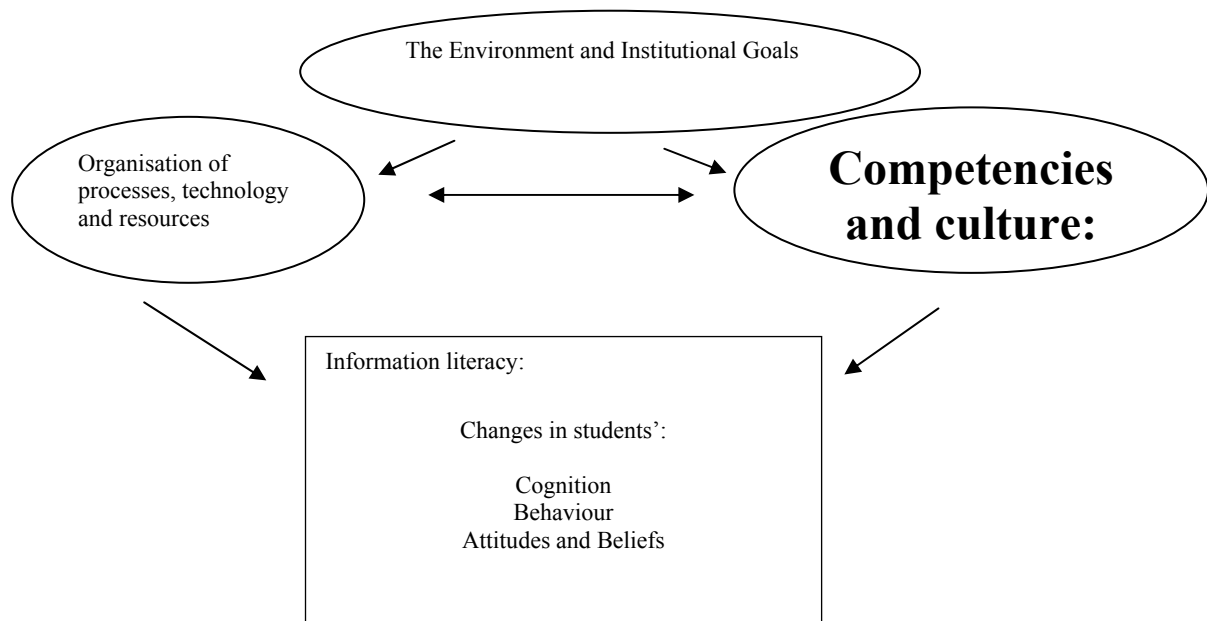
The Environment and Institutional Goals

Organisation of processes, technology and resources

Competencies and culture:

Information literacy:

Changes in students':

Cognition
Behaviour
Attitudes and Beliefs